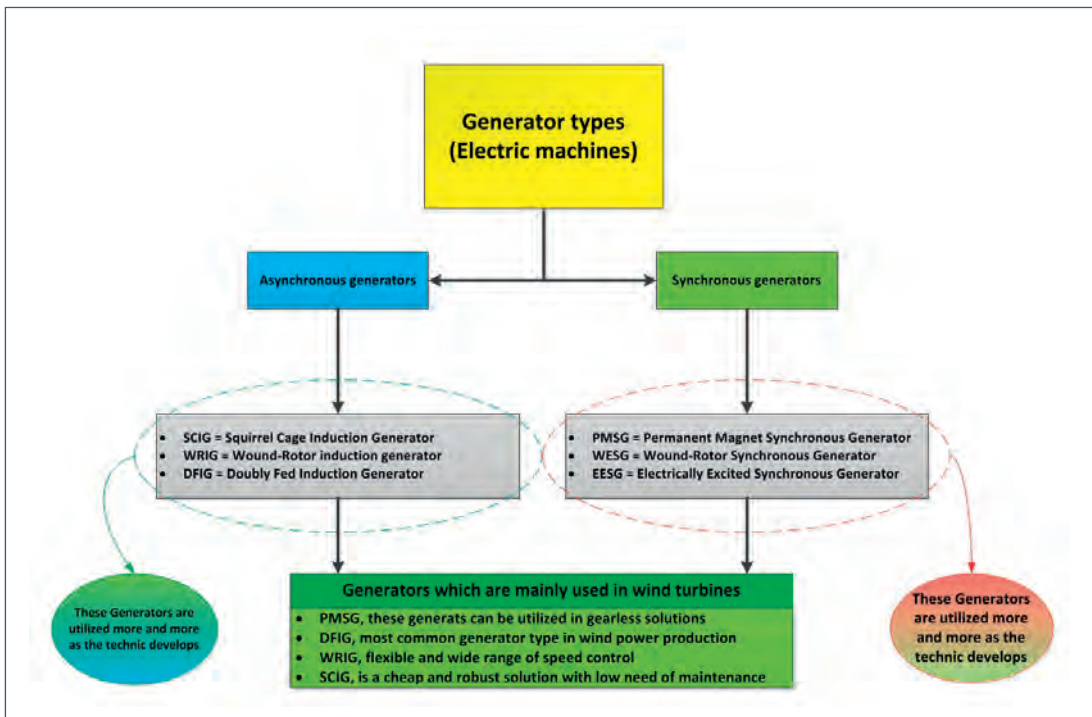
Generator types
(Electric machines)

Asynchronous generators

Synchronous generators

- SCIG = Squirrel Cage Induction Generator
- WRIG = Wound-Rotor induction generator
- DFIG = Doubly Fed Induction Generator

- PMSG = Permanent Magnet Synchronous Generator
- WESG = Wound-Rotor Synchronous Generator
- EESG = Electrically Excited Synchronous Generator

These Generators are utilized more and more as the technic develops

Generators which are mainly used in wind turbines

- PMSG, these generats can be utilized in gearless solutions
- DFIG, most common generator type in wind power production
- WRIG, flexible and wide range of speed control
- SCIG, is a cheap and robust solution with low need of maintenance

These Generators are utilized more and more as the technic develops